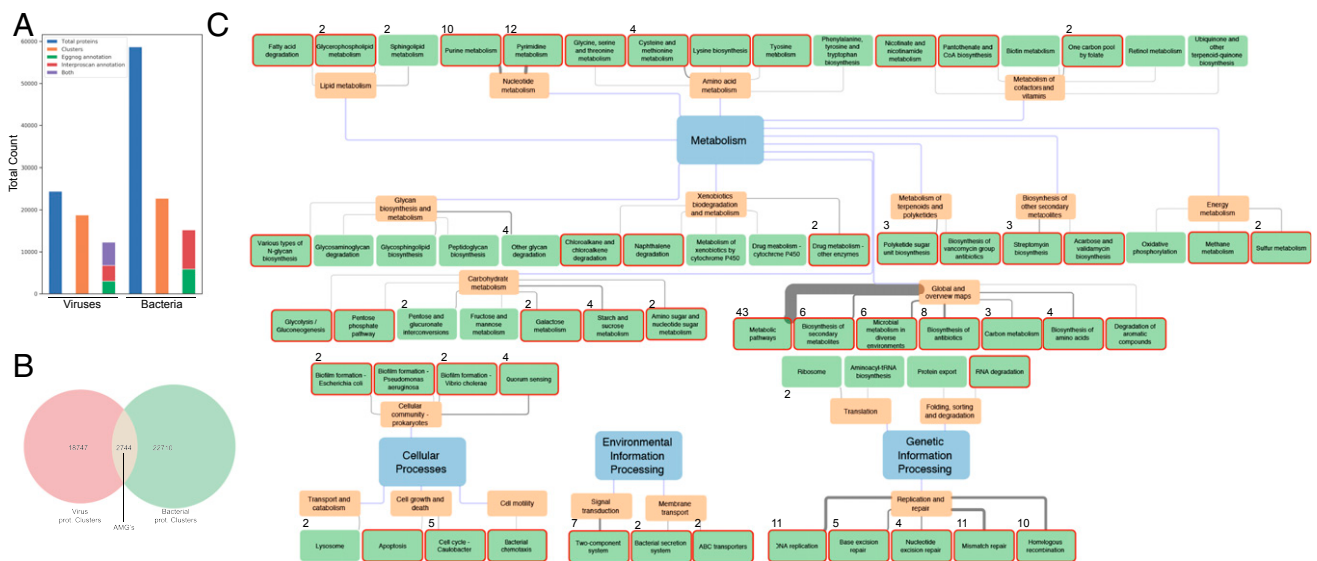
A

Total proteins
Clusters
Eggnog annotation
Interproscan annotation
Both

Total Count

60000
50000
40000
30000
20000
10000
0

Viruses
Bacteria

B

18747
2744
22716

Virus prot. Clusters
AMG's
Bacterial prot. Clusters

C

Fatty acid degradation
2 Glycerophospholipid metabolism
2 Sphingolipid metabolism
10 Purine metabolism
12 Pyrimidine metabolism
4 Glycine, serine and threonine metabolism
Cysteine and methionine metabolism
Lysine biosynthesis
Tyrosine metabolism
Phenylalanine, tyrosine and tryptophan biosynthesis
Nicotinate and nicotinamide metabolism
Pantothenate and CoA biosynthesis
Biotin metabolism
2 One carbon pool by folate
Retinol metabolism
Ubiquinone and other terpenoid-quinone biosynthesis

Lipid metabolism
Nucleotide metabolism
Amino acid metabolism
Metabolism of cofactors and vitamins

Metabolism

Glycan biosynthesis and metabolism
Xenobiotics biodegradation and metabolism
Metabolism of terpenoids and polyketides
Biosynthesis of other secondary metabolites
Energy metabolism

Various types of N-glycan biosynthesis
Glycosaminoglycan degradation
Glycosphingolipid biosynthesis
Peptidoglycan biosynthesis
4 Other glycan degradation
Chloroalkane and chloroalkene degradation
Naphthalene degradation
Metabolism of xenobiotics by cytochrome P450
Drug metabolism - cytochrome P450
2 Drug metabolism - other enzymes
3 Polyketide sugar unit biosynthesis
Biosynthesis of vancomycin group antibiotics
3 Streptomycin biosynthesis
Acarbose and validamycin biosynthesis
Oxidative phosphorylation
Methane metabolism
2 Sulfur metabolism

Carbohydrate metabolism
Glycolysis / Gluconeogenesis
Pentose phosphate pathway
2 Pentose and glucuronate interconversions
Fructose and mannose metabolism
2 Galactose metabolism
4 Starch and sucrose metabolism
2 Amino sugar and nucleotide sugar metabolism

Global and overview maps
43 Metabolic pathways
6 Biosynthesis of secondary metabolites
6 Microbial metabolism in diverse environments
8 Biosynthesis of antibiotics
3 Carbon metabolism
4 Biosynthesis of amino acids
Degradation of aromatic compounds

2 Biofilm formation - Escherichia coli
Biofilm formation - Pseudomonas aeruginosa
2 Biofilm formation - Vibrio cholerae
4 Quorum sensing
Cellular community - prokaryotes

Ribosome
Aminoacyl-tRNA biosynthesis
Protein export
RNA degradation
2
Translation
Folding, sorting and degradation

Cellular Processes
Environmental Information Processing
Genetic Information Processing

Transport and catabolism
Cell growth and death
Cell motility
Signal transduction
Membrane transport
Replication and repair

2 Lysosome
Apoptosis
5 Cell cycle - Caulobacter
Bacterial chemotaxis
7 Two-component system
2 Bacterial secretion system
2 ABC transporters
11 DNA replication
5 Base excision repair
4 Nucleotide excision repair
11 Mismatch repair
10 Homologous recombination